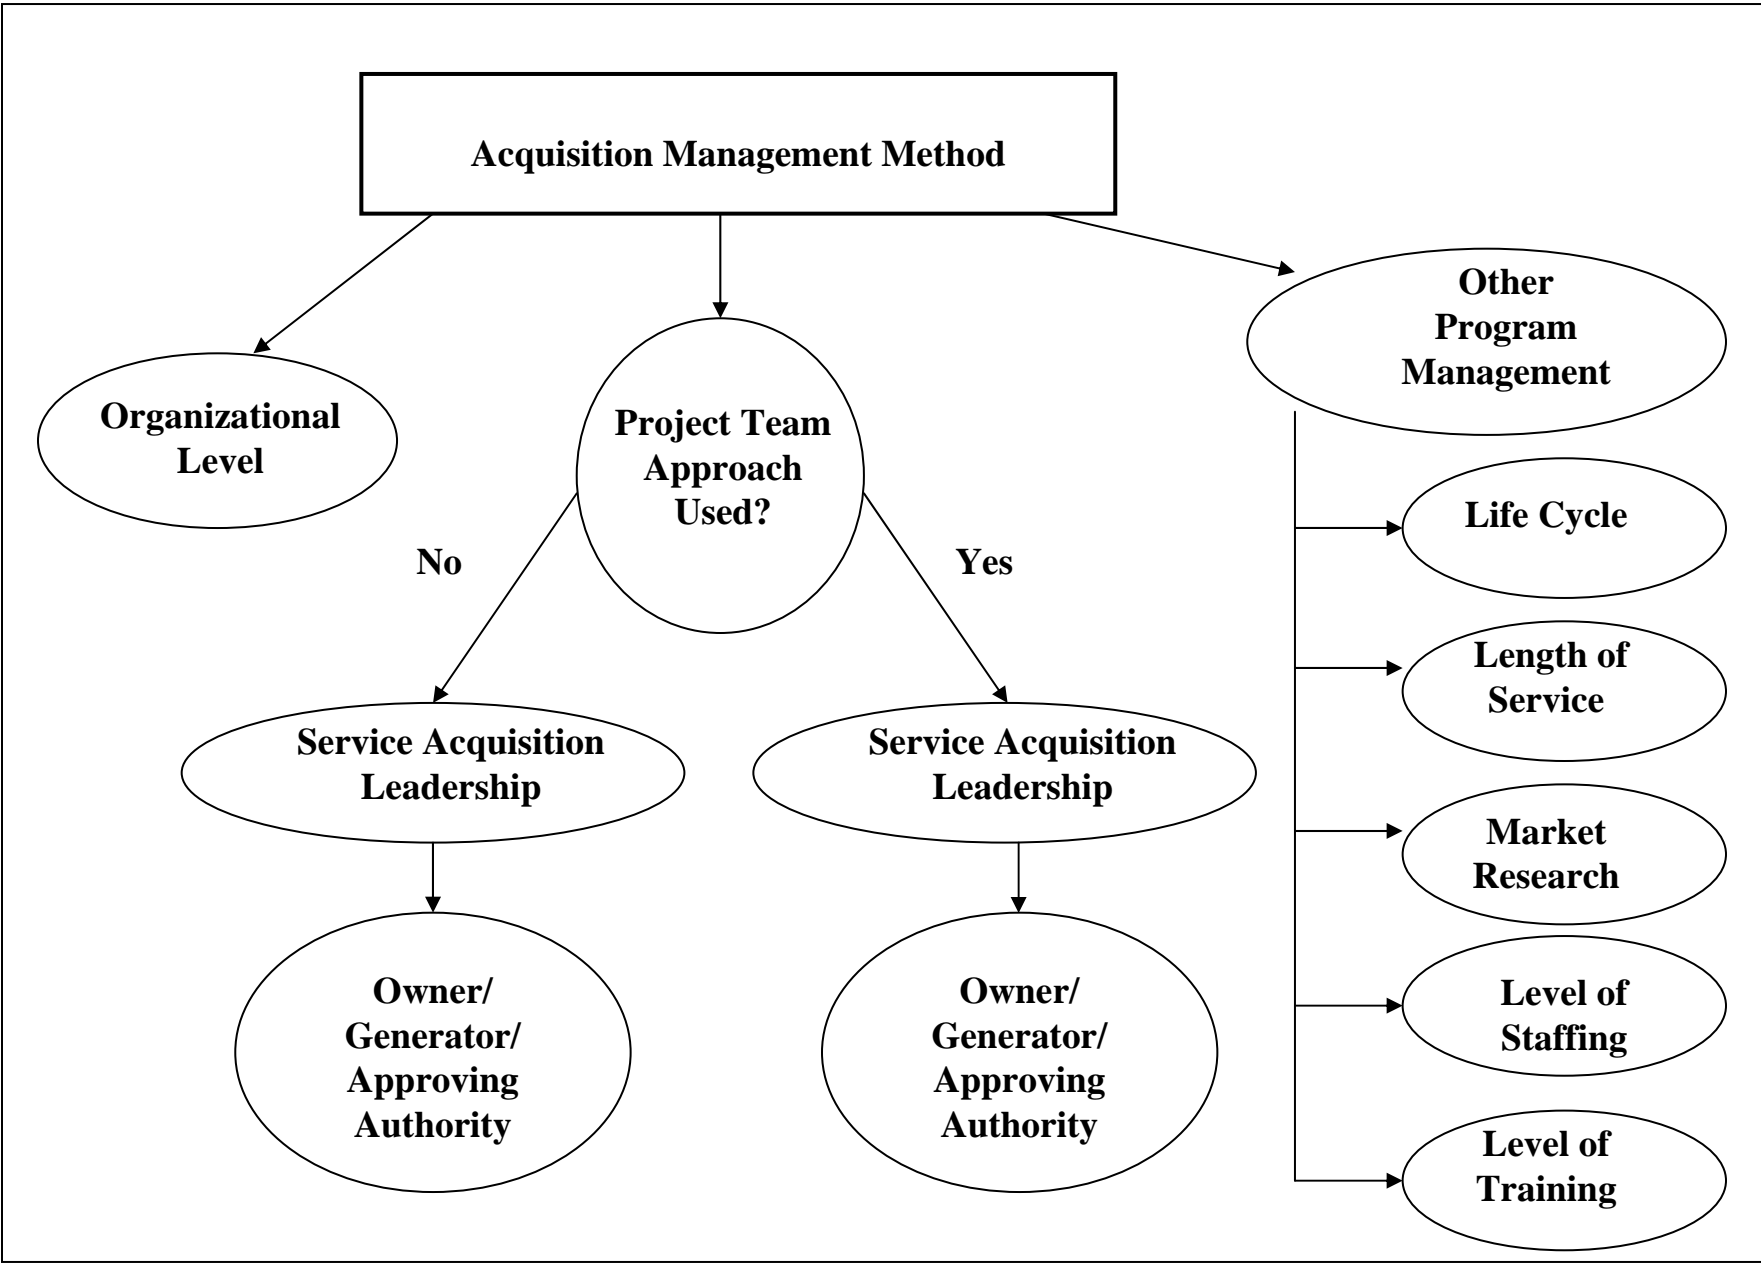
Acquisition Management Method

Organizational Level

Project Team Approach Used?

Other Program Management

No

Yes

Service Acquisition Leadership

Service Acquisition Leadership

Owner/ Generator/ Approving Authority

Owner/ Generator/ Approving Authority

Life Cycle

Length of Service

Market Research

Level of Staffing

Level of Training